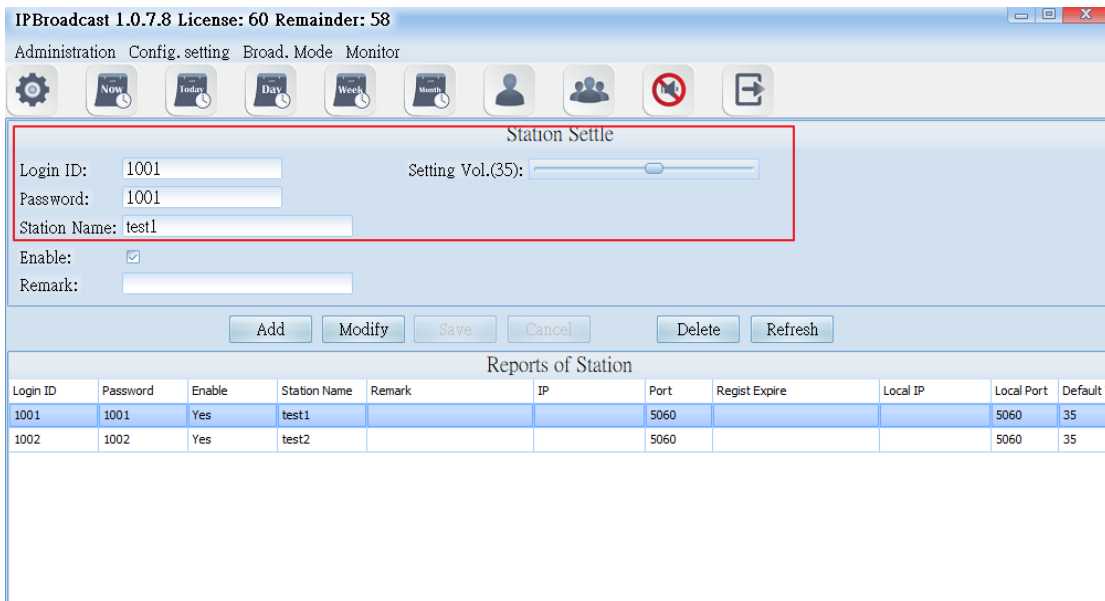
IPBroadcast 1.0.7.8 License: 60 Remainder: 58

Administration Config. setting Broad. Mode Monitor

Now Today Day Week Month

Station Settle

Login ID: 1001
Password: 1001
Station Name: test1
Setting Vol.(35):
Enable:
Remark:

Add Modify Save Cancel Delete Refresh

Reports of Station

| Login ID | Password | Enable | Station Name | Remark | IP | Port | Regist Expire | Local IP | Local Port | Default |
|---|---|---|---|---|---|---|---|---|---|---|
| 1001 | 1001 | Yes | test1 | | | 5060 | | | 5060 | 35 |
| 1002 | 1002 | Yes | test2 | | | 5060 | | | 5060 | 35 |